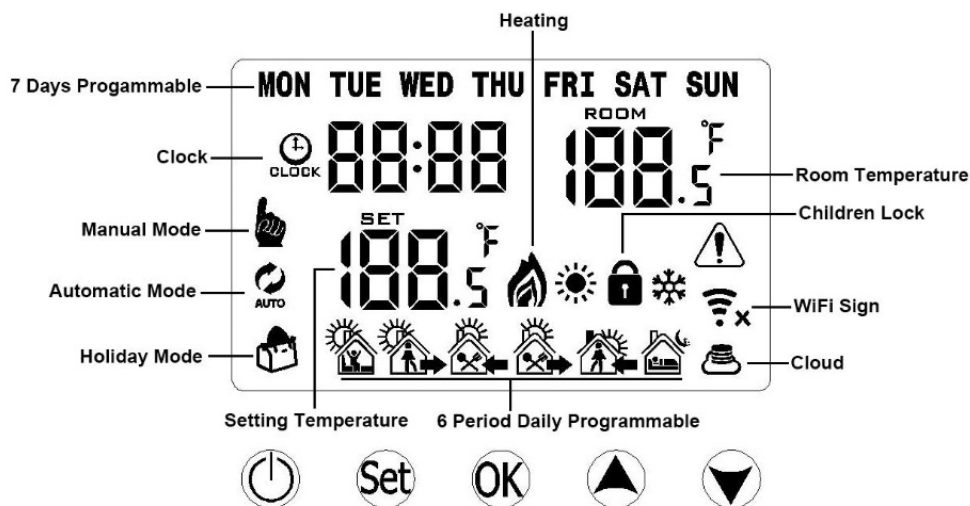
Heating

7 Days Progammable

MON TUE WED THU FRI SAT SUN

Clock

CLOCK

88:88

ROOM

188.5 °F

Room Temperature

Children Lock

Manual Mode

SET

188.5 °F

Automatic Mode

AUTO

WiFi Sign

Holiday Mode

Cloud

Setting Temperature

6 Period Daily Programmable

Set

OK